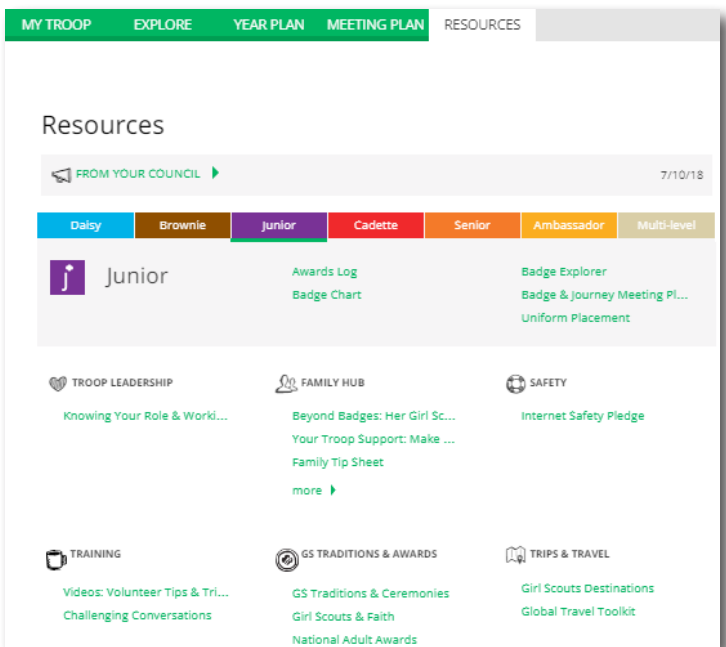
MY TROOP EXPLORE YEAR PLAN MEETING PLAN RESOURCES

Resources

FROM YOUR COUNCIL 7/10/18

Daisy Brownie Junior Cadette Senior Ambassador Multi-level

j Junior

Awards Log
Badge Chart

Badge Explorer
Badge & Journey Meeting Pl...
Uniform Placement

TROOP LEADERSHIP
Knowing Your Role & Worki...

FAMILY HUB
Beyond Badges: Her Girl Sc...
Your Troop Support: Make ...
Family Tip Sheet
more

SAFETY
Internet Safety Pledge

TRAINING
Videos: Volunteer Tips & Tri...
Challenging Conversations

GS TRADITIONS & AWARDS
GS Traditions & Ceremonies
Girl Scouts & Faith
National Adult Awards

TRIPS & TRAVEL
Girl Scouts Destinations
Global Travel Toolkit